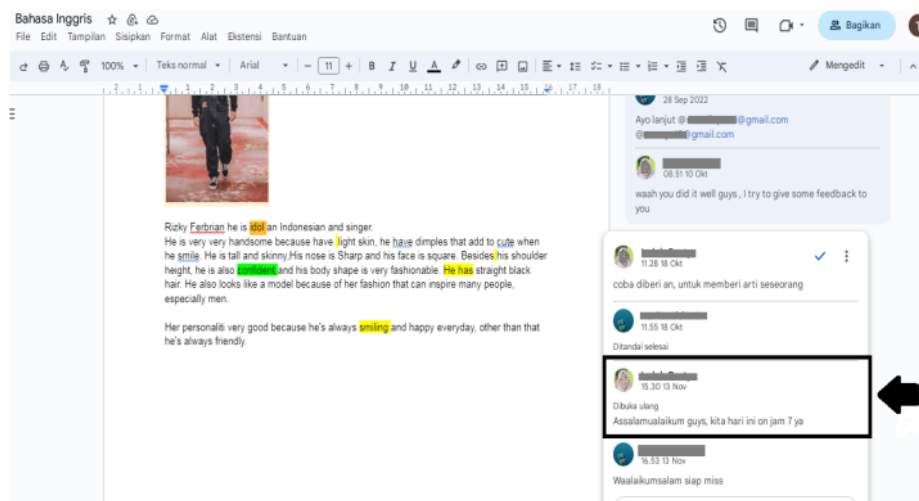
Bahasa Inggris
File Edit Tampilan Sisipkan Format Alat Ekstensi Bantuan
Bagikan
100% Teks normal Arial 11 B I U A
Mengedit

Rizky Ferbrian he is idol an Indonesian and singer.
He is very very handsome because have light skin, he have dimples that add to cute when he smile. He is tall and skinny,His nose is Sharp and his face is square. Besides his shoulder height, he is also confident and his body shape is very fashionable. He has straight black hair. He also looks like a model because of her fashion that can inspire many people, especially men.

Her personaliti very good because he's always smiling and happy everyday, other than that he's always friendly.

28 Sep 2022
Ayo lanjut @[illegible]@gmail.com
@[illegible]gmail.com

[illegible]
08.51 10 Okt
waah you did it well guys , I try to give some feedback to you

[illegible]
11.28 18 Okt
coba diberi an, untuk memberi arti seseorang

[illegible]
11.55 18 Okt
Ditandai selesai

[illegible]
15.30 13 Nov
Dibuka ulang
Assalamualaikum guys, kita hari ini on jam 7 ya

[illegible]
16.53 13 Nov
Waalaikumsalam siap miss